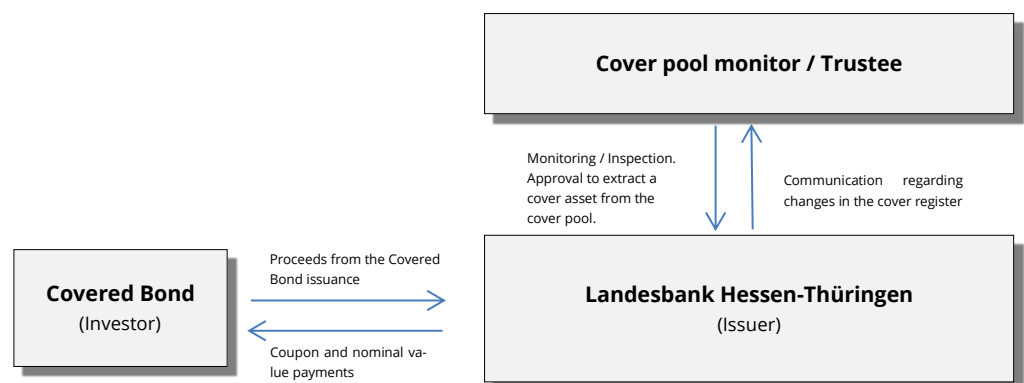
Cover pool monitor / Trustee

Monitoring / Inspection. Approval to extract a cover asset from the cover pool.

Communication regarding changes in the cover register

Covered Bond
(Investor)

Proceeds from the Covered Bond issuance

Coupon and nominal value payments

Landesbank Hessen-Thüringen
(Issuer)